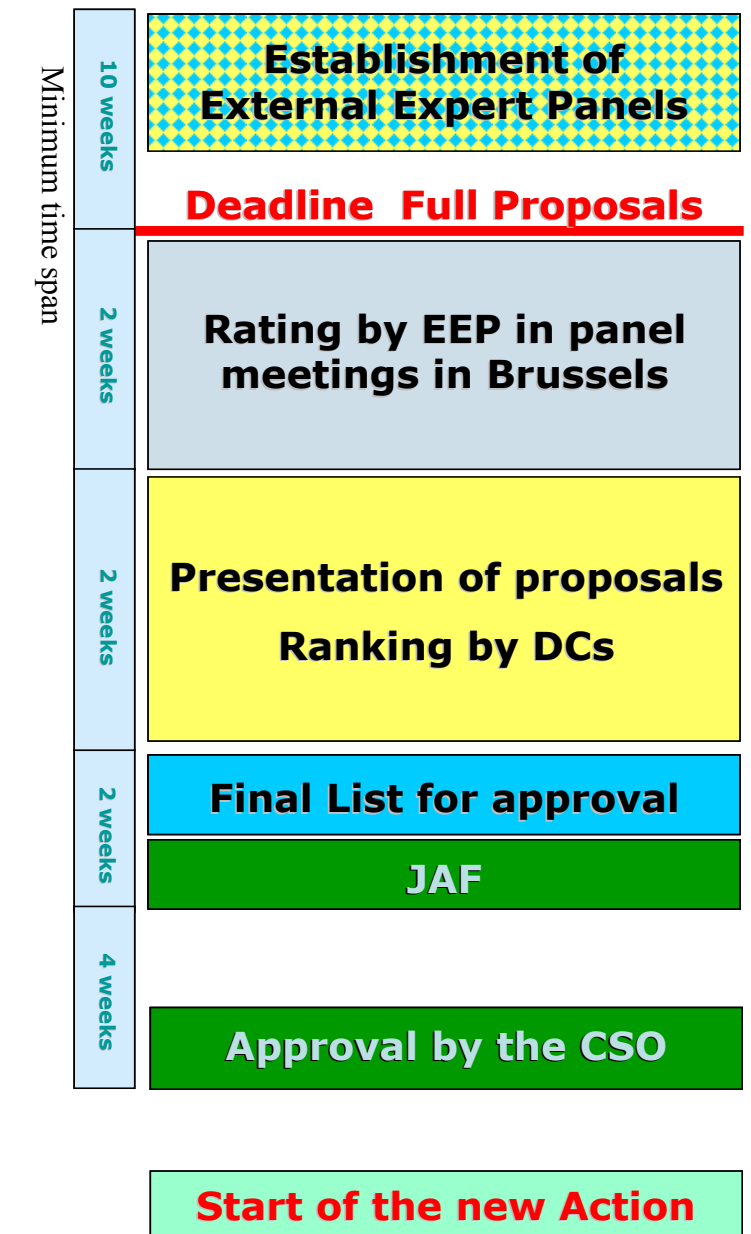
Minimum time span

10 weeks

Establishment of External Expert Panels

Deadline Full Proposals

2 weeks

Rating by EEP in panel meetings in Brussels

2 weeks

Presentation of proposals

Ranking by DCs

2 weeks

Final List for approval

JAF

4 weeks

Approval by the CSO

Start of the new Action